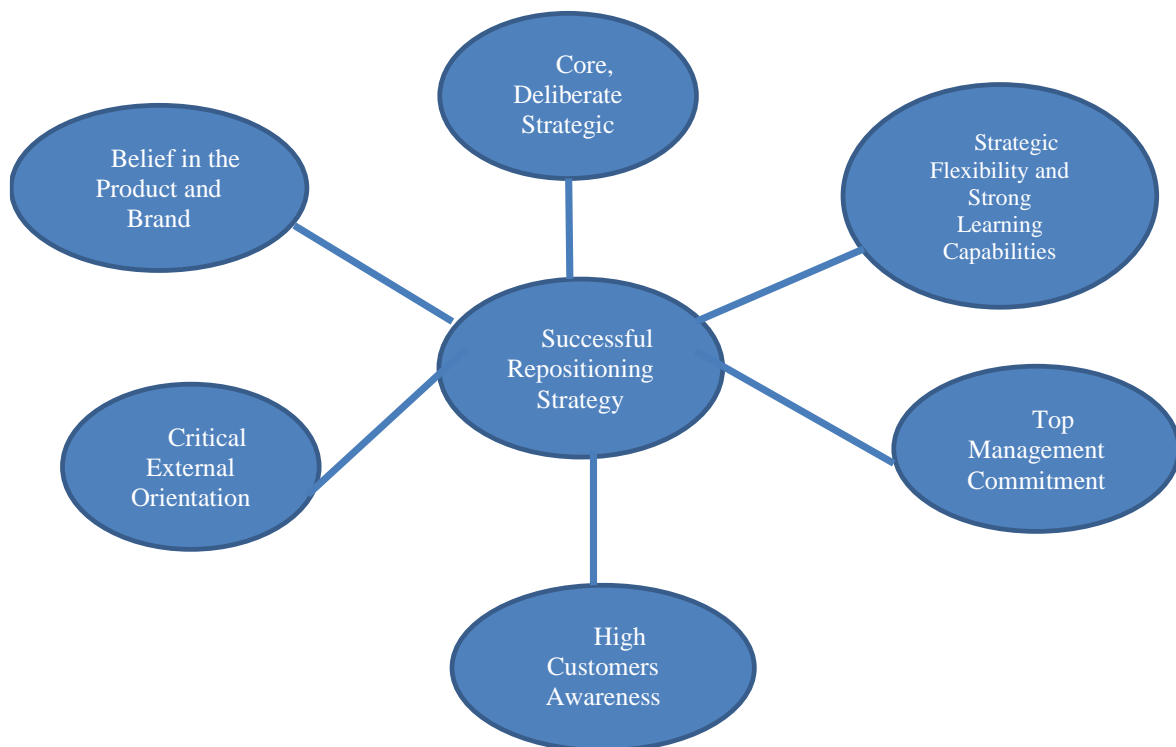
Core, Deliberate Strategic

Belief in the Product and Brand

Strategic Flexibility and Strong Learning Capabilities

Successful Repositioning Strategy

Critical External Orientation

Top Management Commitment

High Customers Awareness